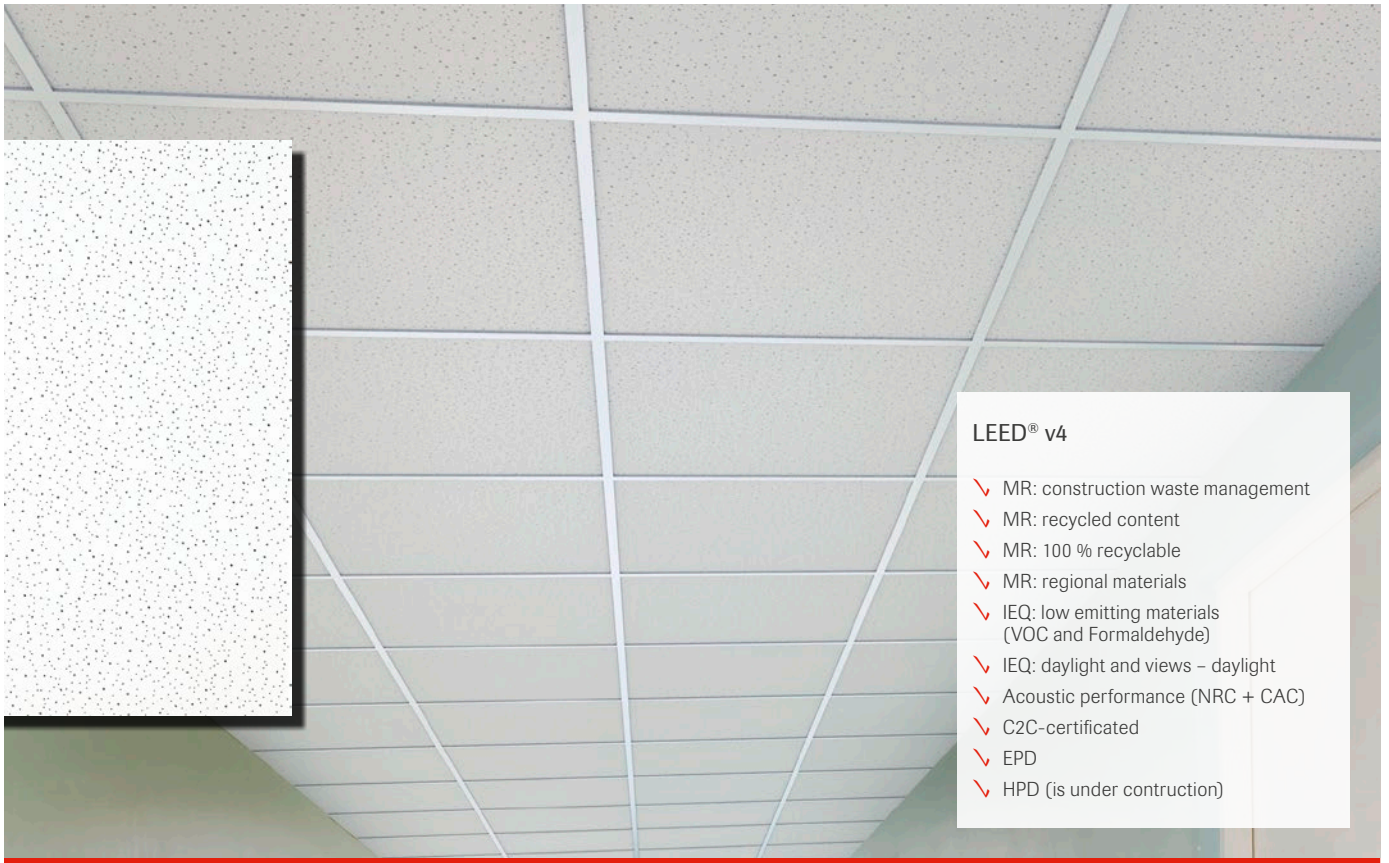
LEED® v4

MR: construction waste management
MR: recycled content
MR: 100 % recyclable
MR: regional materials
IEQ: low emitting materials (VOC and Formaldehyde)
IEQ: daylight and views – daylight
Acoustic performance (NRC + CAC)
C2C-certificated
EPD
HPD (is under contruction)